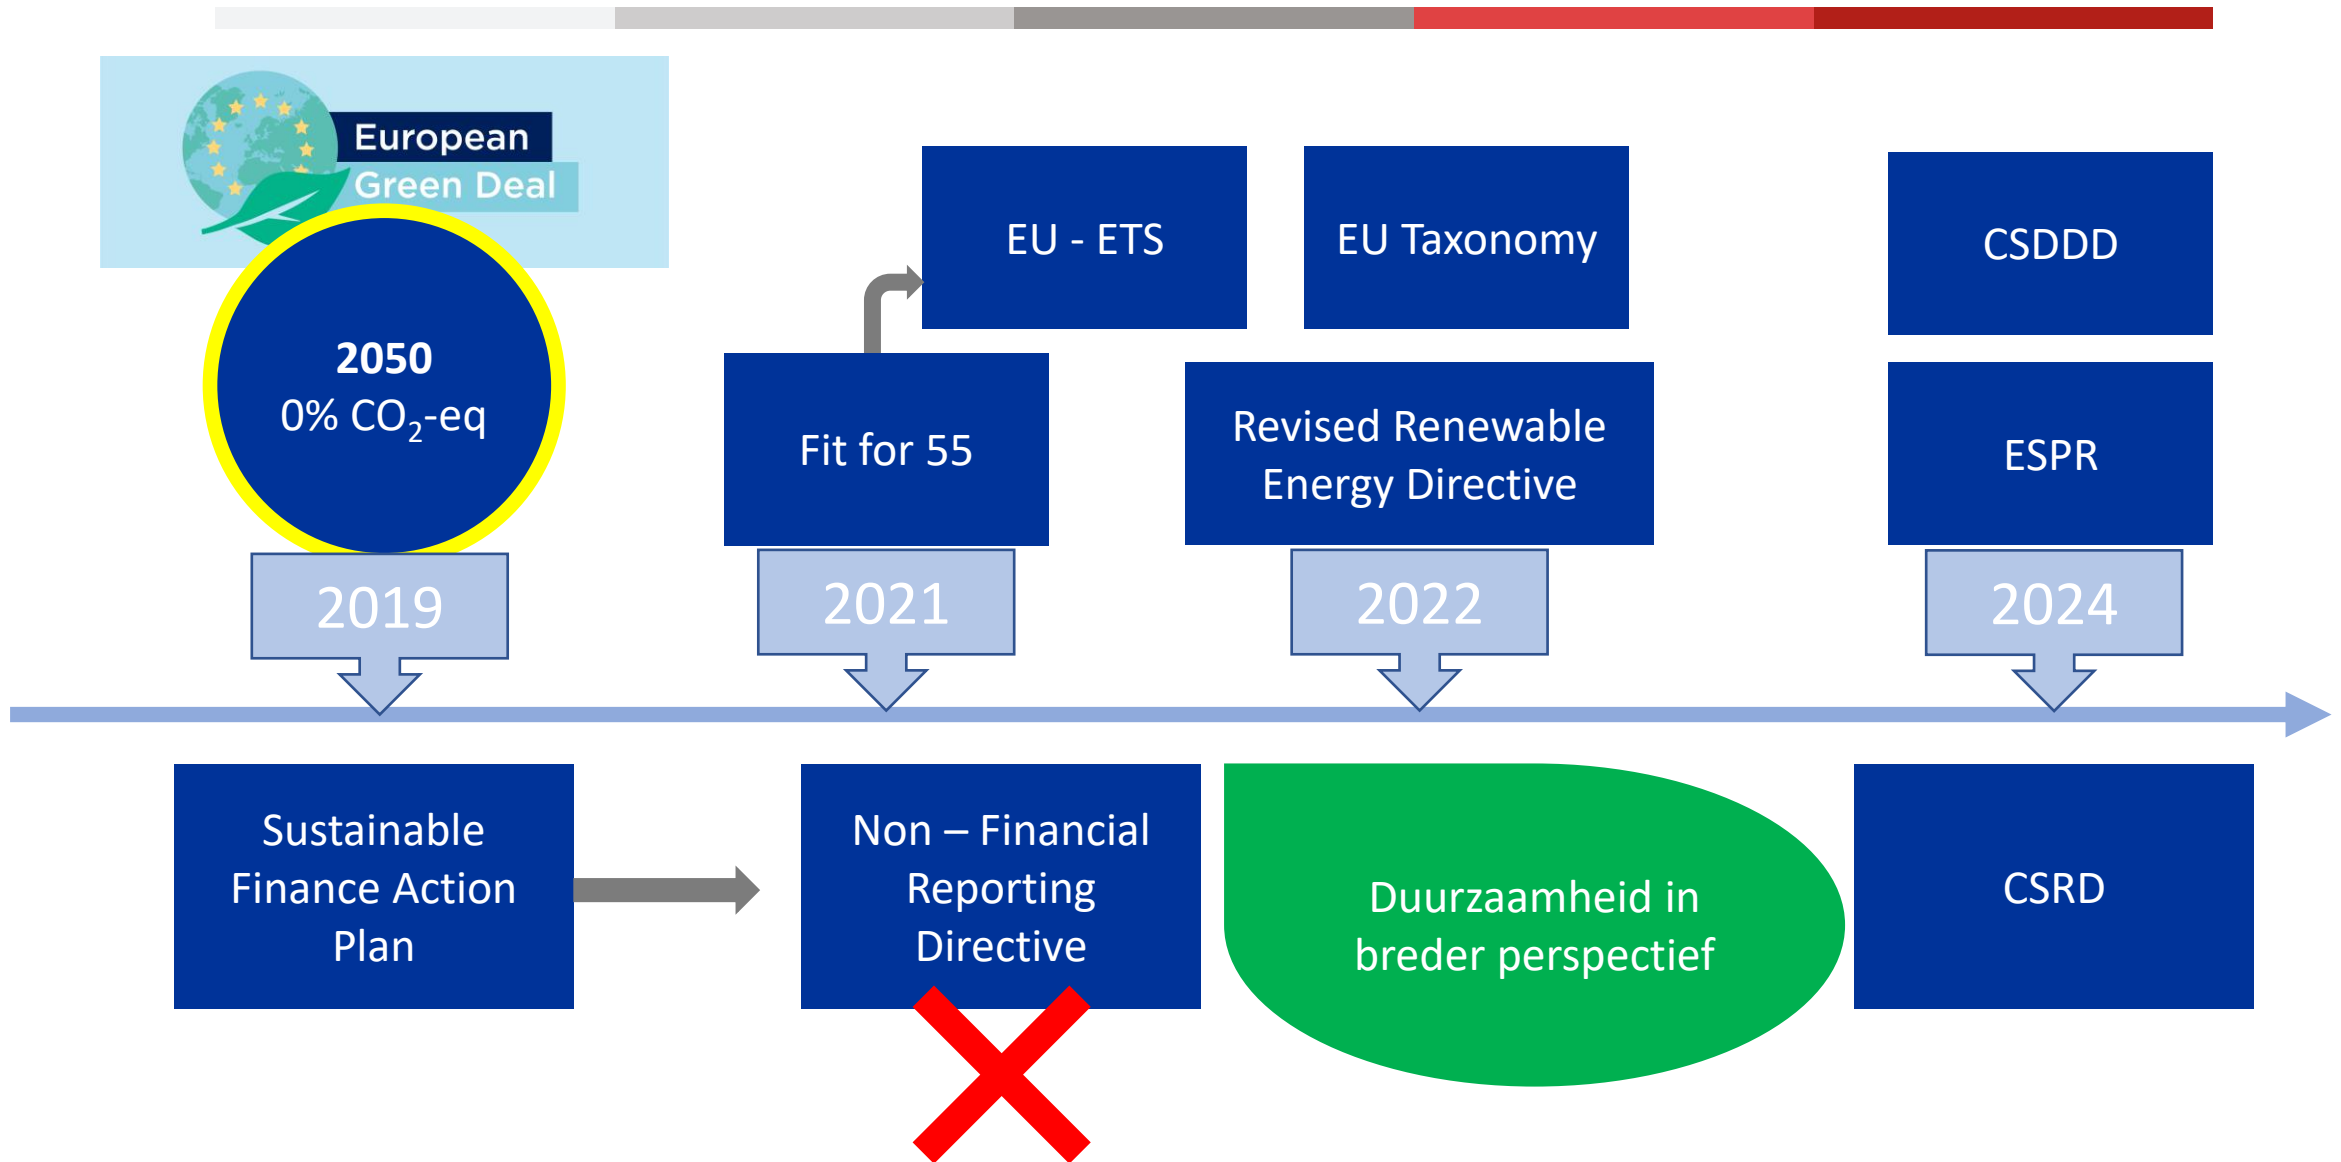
European Green Deal

2050
0% $CO_2$-eq

2019

EU - ETS

EU Taxonomy

CSDDD

Fit for 55

Revised Renewable Energy Directive

ESPR

2021

2022

2024

Sustainable Finance Action Plan

Non – Financial Reporting Directive

Duurzaamheid in breder perspectief

CSRD